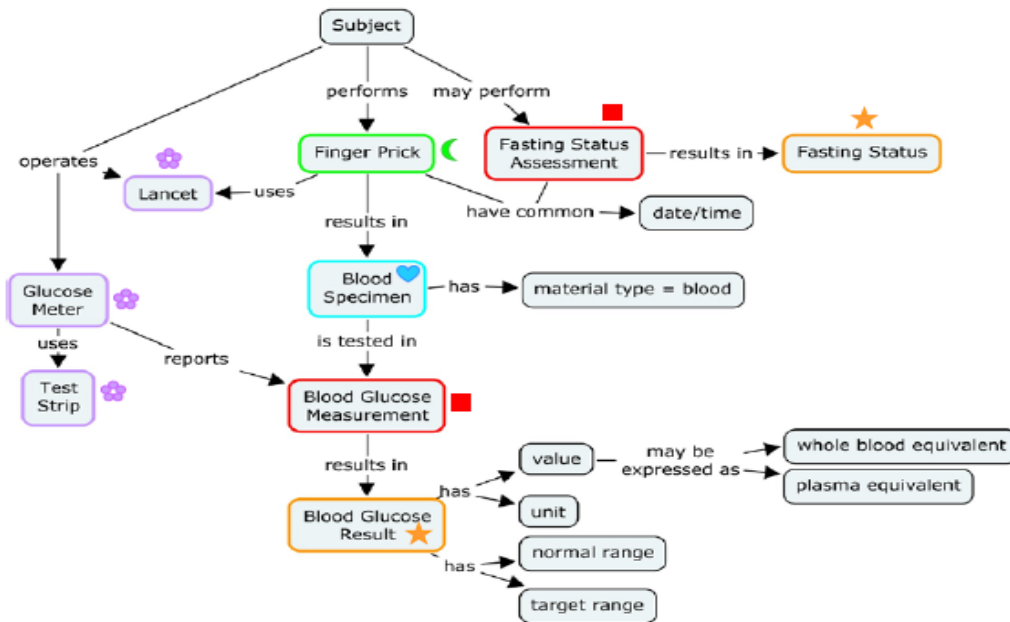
Subject

performs

may perform

operates

Finger Prick

Fasting Status Assessment

results in

Fasting Status

Lancet

uses

results in

have common

date/time

Glucose Meter

Blood Specimen

has

material type = blood

uses

reports

is tested in

Test Strip

Blood Glucose Measurement

results in

value

may be expressed as

whole blood equivalent

plasma equivalent

has

unit

Blood Glucose Result

normal range

has

target range